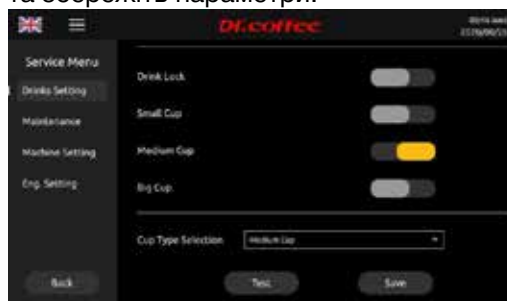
та зберегти параметри.

Dr.coffee

Service Menu

Drinks Setting

Maintenance

Machine Setting

Eng. Setting

Drink Lock

Small Cup

Medium Cup

Big Cup

Cup Type Selection

Medium Cup

Back

Test

Save